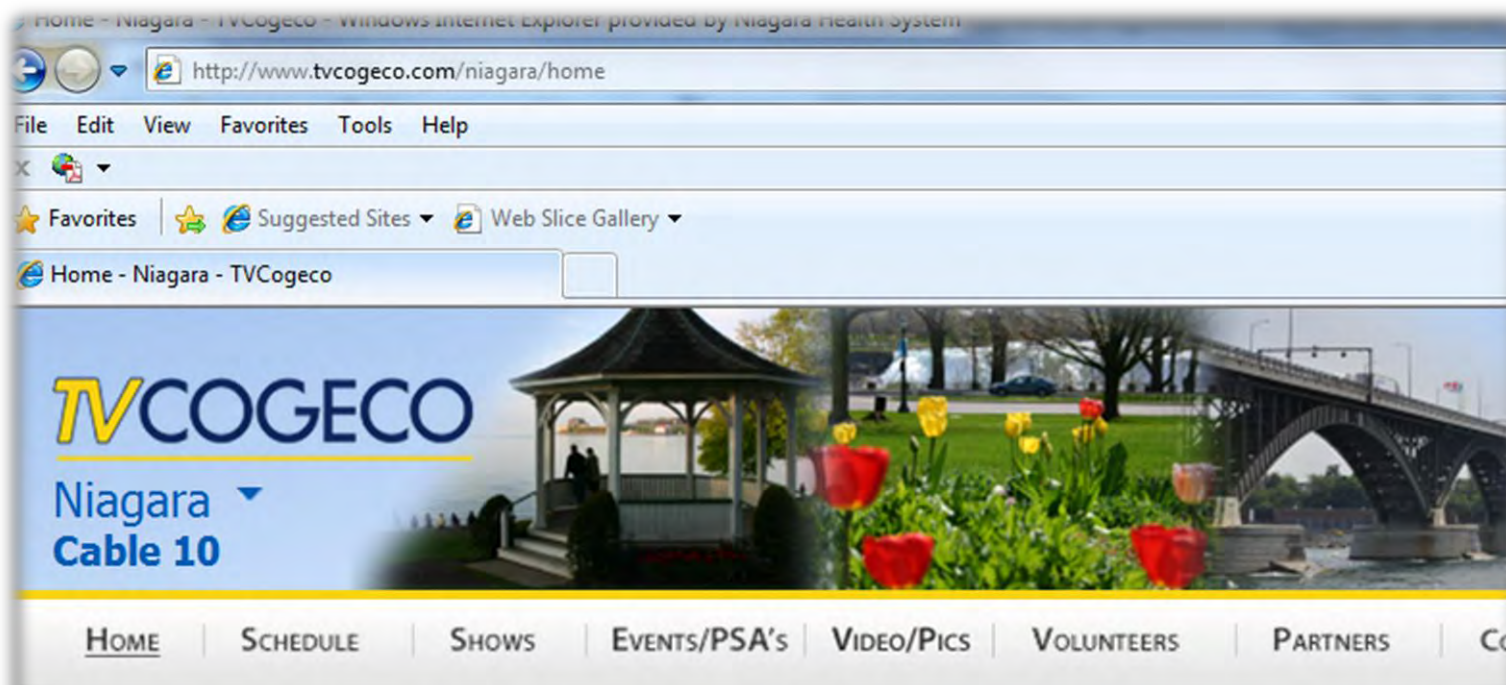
Home - Niagara - TVCogeco - Windows Internet Explorer provided by Niagara Health System

http://www.tvcogeco.com/niagara/home

File Edit View Favorites Tools Help

Favorites Suggested Sites Web Slice Gallery

Home - Niagara - TVCogeco

TVCOGECO
Niagara
Cable 10

HOME | SCHEDULE | SHOWS | EVENTS/PSA's | VIDEO/PICS | VOLUNTEERS | PARTNERS | C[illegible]